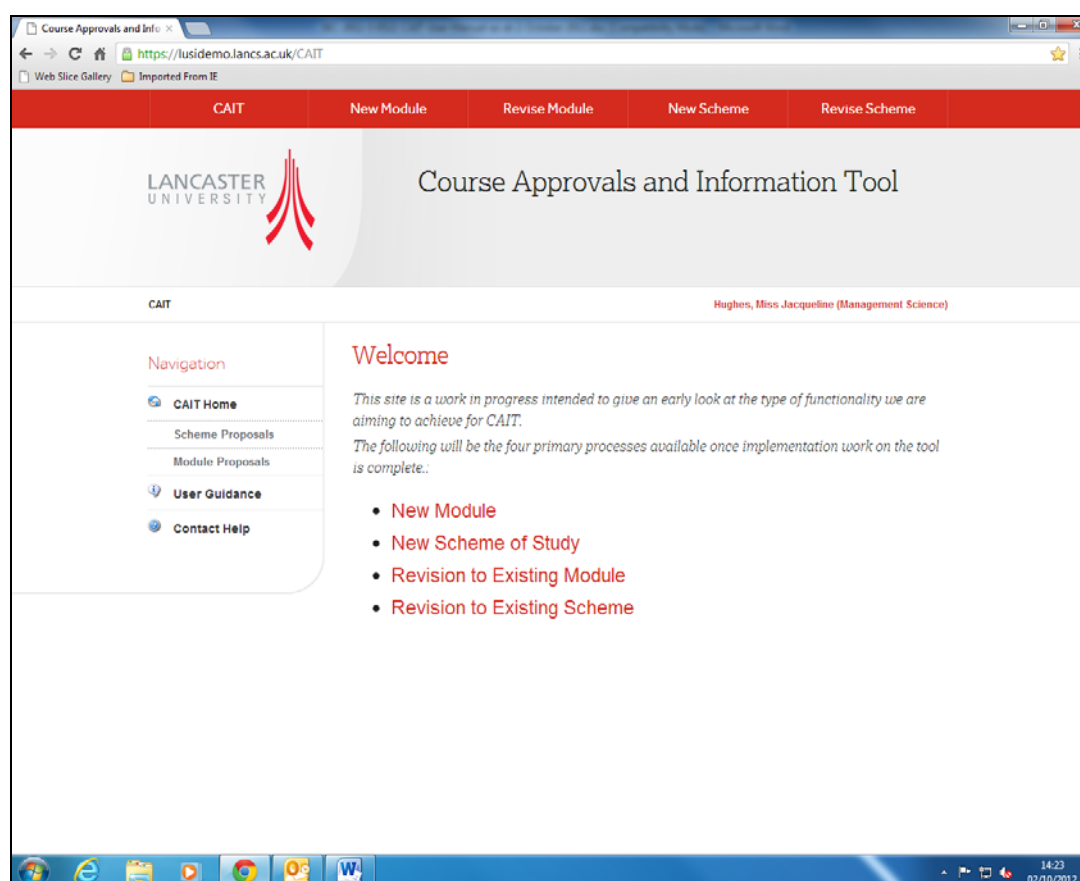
Course Approvals and Info ×

https://lusidemo.lancs.ac.uk/CAIT

Web Slice Gallery  Imported From IE

CAIT | New Module | Revise Module | New Scheme | Revise Scheme

LANCASTER UNIVERSITY

Course Approvals and Information Tool

CAIT

Hughes, Miss Jacqueline (Management Science)

Navigation

CAIT Home

Scheme Proposals

Module Proposals

User Guidance

Contact Help

Welcome

This site is a work in progress intended to give an early look at the type of functionality we are aiming to achieve for CAIT.

The following will be the four primary processes available once implementation work on the tool is complete.:

- New Module
- New Scheme of Study
- Revision to Existing Module
- Revision to Existing Scheme

14:23
02/10/2012